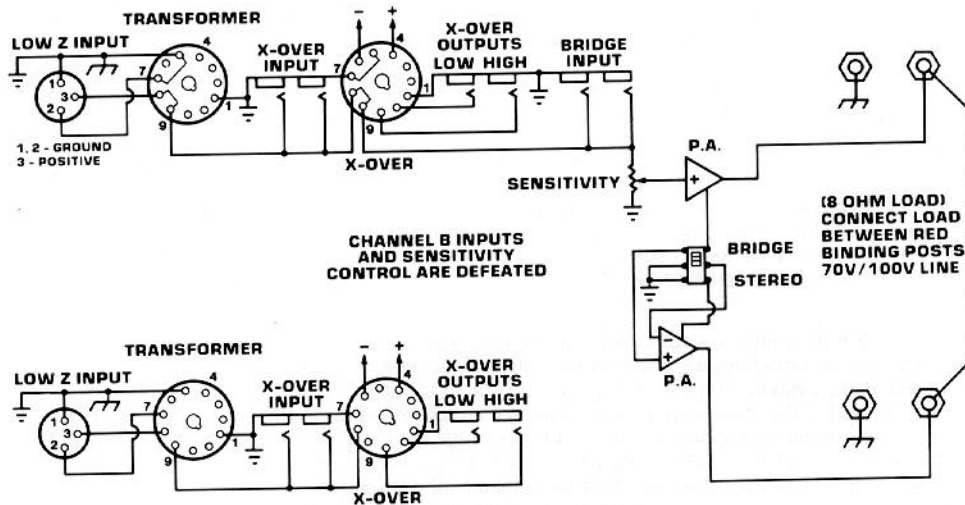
TRANSFORMER

LOW Z INPUT

4

1

3

2

7

1

9

1, 2 - GROUND
3 - POSITIVE

X-OVER INPUT

−

+

4

7

1

9

X-OVER

X-OVER OUTPUTS
LOW HIGH

BRIDGE INPUT

SENSITIVITY

P.A.

+

(8 OHM LOAD)
CONNECT LOAD
BETWEEN RED
BINDING POSTS
70V/100V LINE

CHANNEL B INPUTS
AND SENSITIVITY
CONTROL ARE DEFEATED

BRIDGE

STEREO

−

+

P.A.

TRANSFORMER

LOW Z INPUT

1

3

2

7

4

9

1

X-OVER INPUT

−

+

4

7

1

9

X-OVER

X-OVER OUTPUTS
LOW HIGH